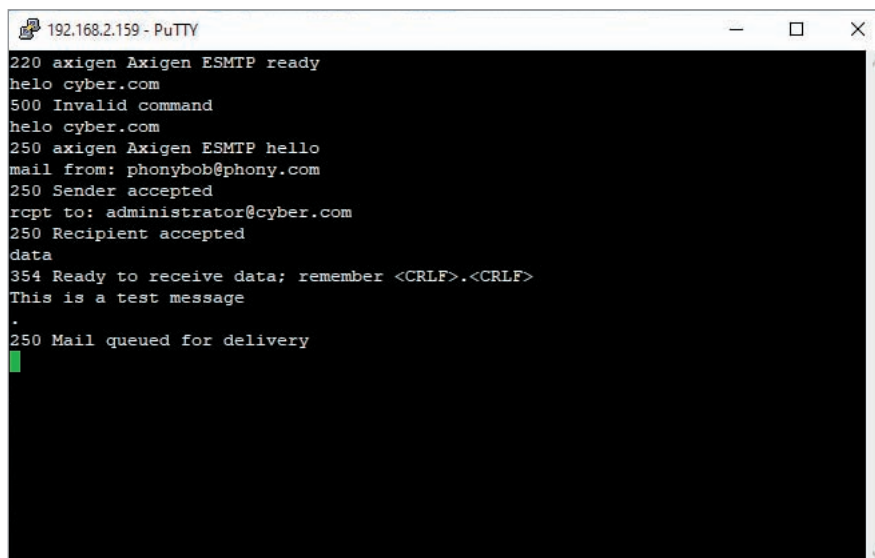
192.168.2.159 - PuTTY

220 axigen Axigen ESMTP ready
helo cyber.com
500 Invalid command
helo cyber.com
250 axigen Axigen ESMTP hello
mail from: phonybob@phony.com
250 Sender accepted
rcpt to: administrator@cyber.com
250 Recipient accepted
data
354 Ready to receive data; remember <CRLF>.<CRLF>
This is a test message
.
250 Mail queued for delivery